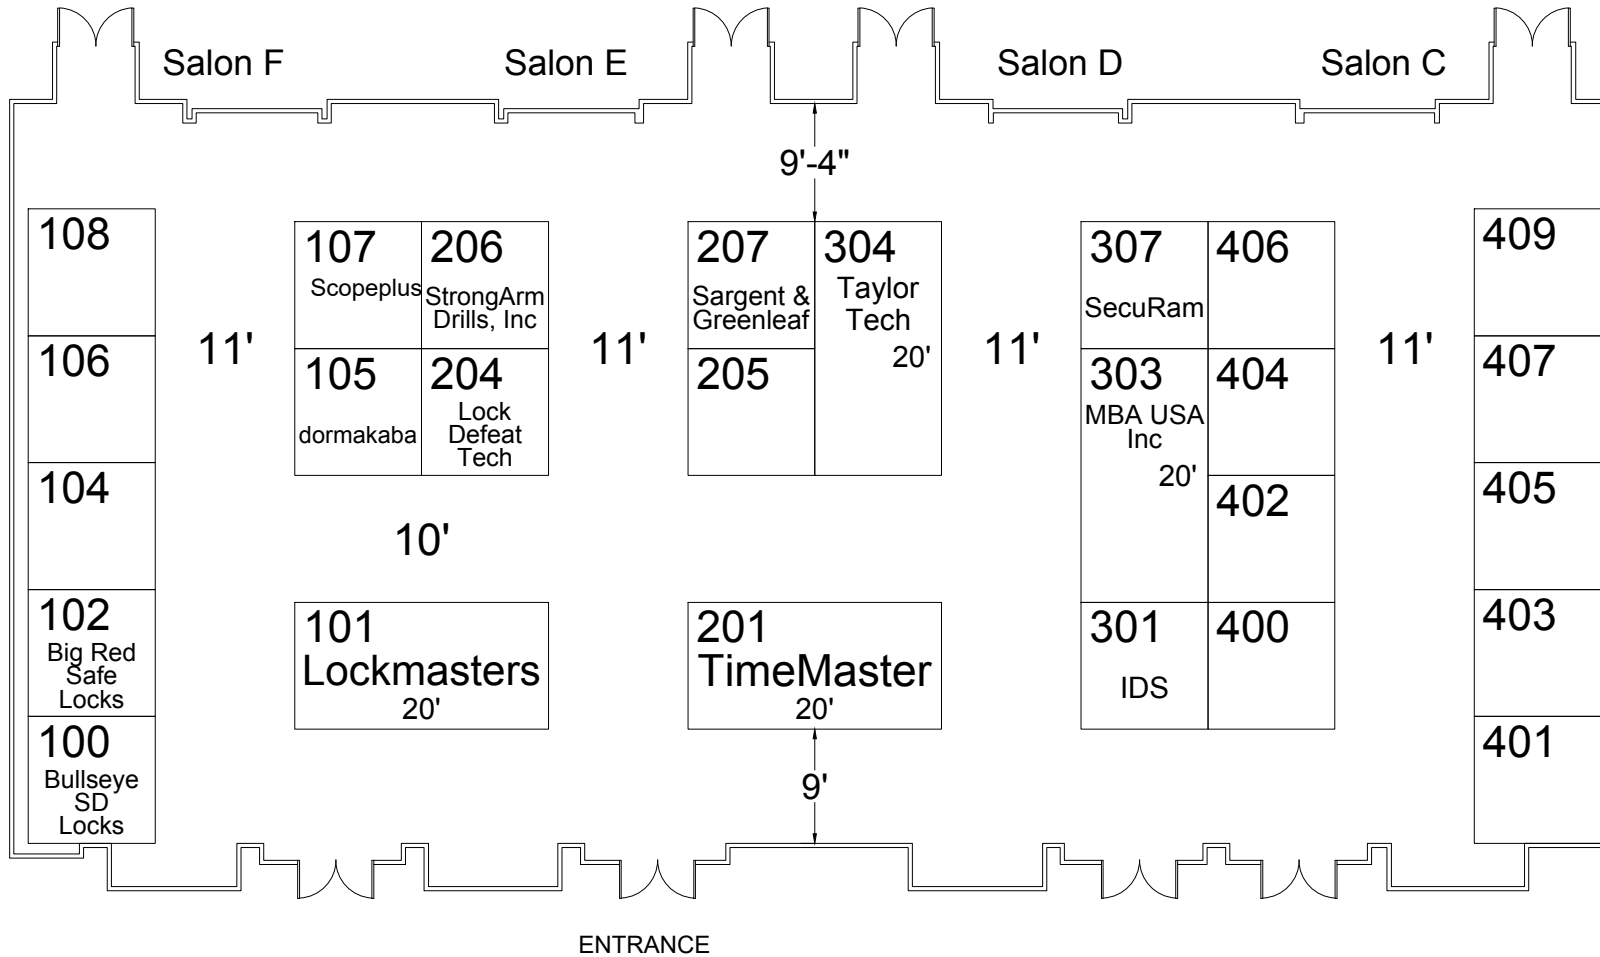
Salon F
Salon E
Salon D
Salon C

9'-4"

108
106
104
102
Big Red Safe Locks
100
Bullseye SD Locks

11'

107
Scopeplus
206
StrongArm Drills, Inc
105
dormakaba
204
Lock Defeat Tech

10'

101
Lockmasters
20'

11'

207
Sargent & Greenleaf
304
Taylor Tech
20'
205

201
TimeMaster
20'

9'

11'

307
SecuRam
406
303
MBA USA Inc
20'
404
402
301
IDS
400

11'

409
407
405
403
401

ENTRANCE